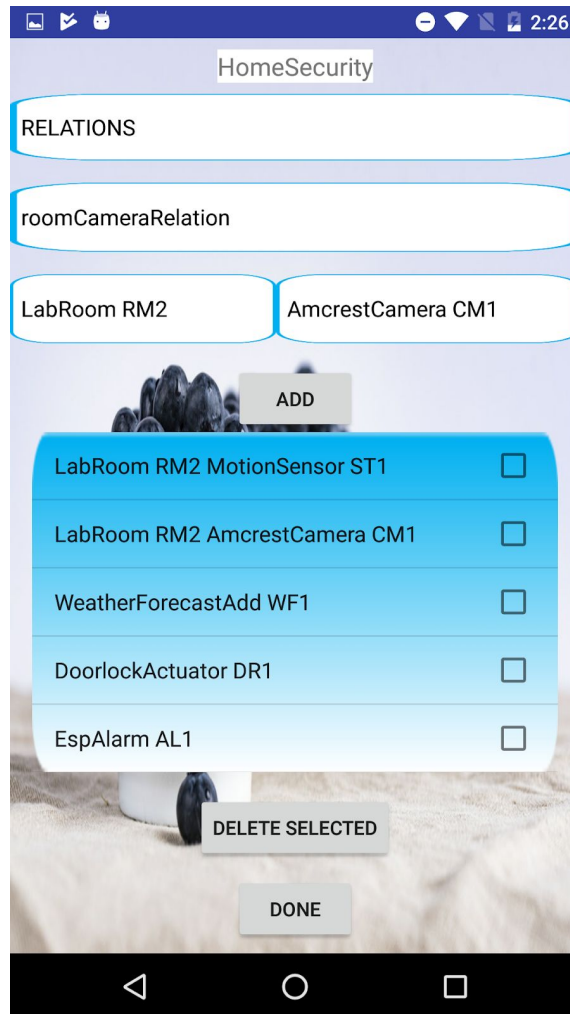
2:26

HomeSecurity

RELATIONS

roomCameraRelation

LabRoom RM2

AmcrestCamera CM1

ADD

LabRoom RM2 MotionSensor ST1

LabRoom RM2 AmcrestCamera CM1

WeatherForecastAdd WF1

DoorlockActuator DR1

EspAlarm AL1

DELETE SELECTED

DONE